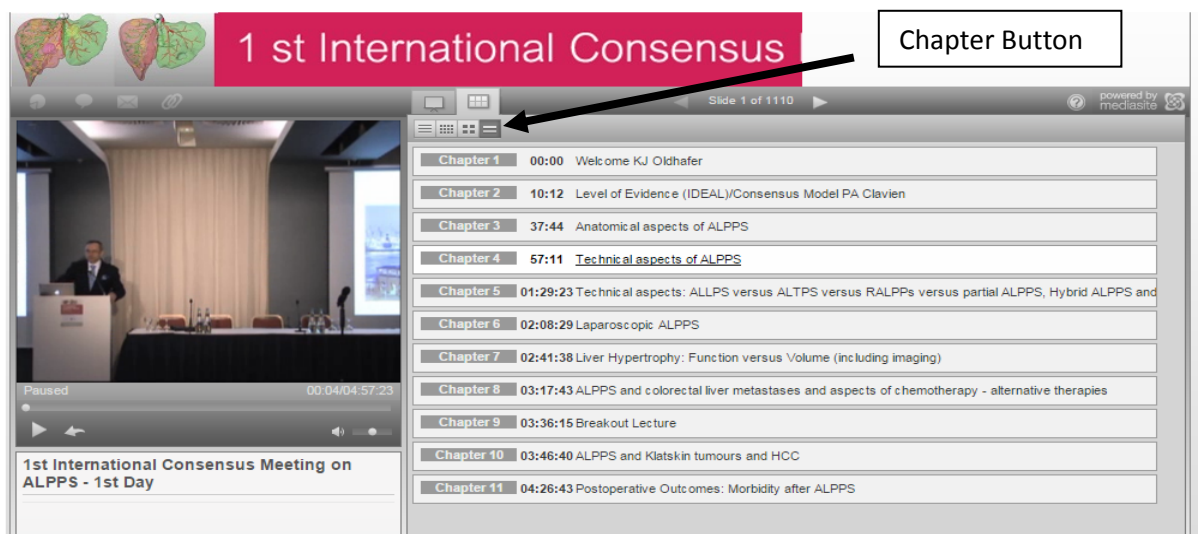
1 st International Consensus

Chapter Button

Slide 1 of 1110

powered by mediasite

| | | |
|---|---|---|
| Chapter 1 | 00:00 | Welcome KJ Oldhafer |
| Chapter 2 | 10:12 | Level of Evidence (IDEAL)/Consensus Model PA Clavien |
| Chapter 3 | 37:44 | Anatomical aspects of ALPPS |
| Chapter 4 | 57:11 | Technical aspects of ALPPS |
| Chapter 5 | 01:29:23 | Technical aspects: ALLPS versus ALTPS versus RALPPs versus partial ALPPS, Hybrid ALPPS and |
| Chapter 6 | 02:08:29 | Laparoscopic ALPPS |
| Chapter 7 | 02:41:38 | Liver Hypertrophy: Function versus Volume (including imaging) |
| Chapter 8 | 03:17:43 | ALPPS and colorectal liver metastases and aspects of chemotherapy - alternative therapies |
| Chapter 9 | 03:36:15 | Breakout Lecture |
| Chapter 10 | 03:46:40 | ALPPS and Klatskin tumours and HCC |
| Chapter 11 | 04:26:43 | Postoperative Outcomes: Morbidity after ALPPS |

Paused 00:04/04:57:23

1st International Consensus Meeting on ALPPS - 1st Day